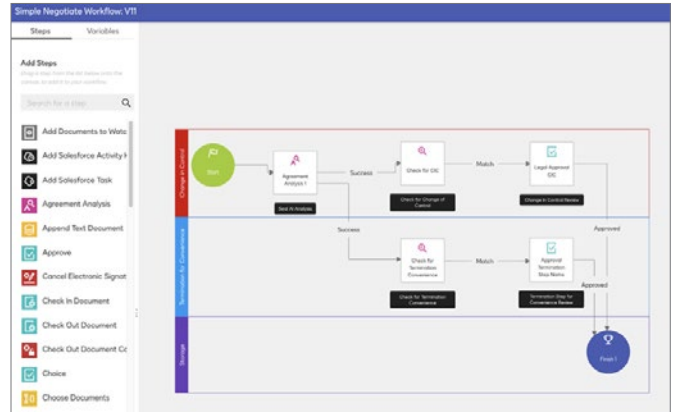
Simple Negotiate Workflow: V11

Steps
Variables

Add Steps
Drag a step from the list below onto the canvas to add it to your workflow

Search for a step

Add Documents to Wato
Add Salesforce Activity
Add Salesforce Task
Agreement Analysis
Append Text Document
Approve
Cancel Electronic Signat
Check In Document
Check Out Document
Check Out Document Co
Choice
Choose Documents

Change in Control
Termination for Convenience
Storage

Start
Agreement Analysis 1
Sent AI Analysis
Success
Check for CIC
Check for Change of Control
Match
Legal Approval CIC
Change in Control Review
Success
Check for Termination Convenience
Check for Termination Convenience
Match
Approval Termination Step Name
Termination Step for Convenience Review
Approved
Approved
Finish 1